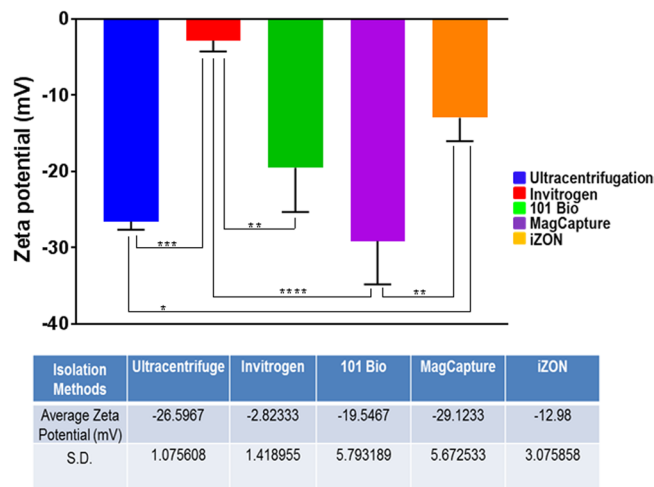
0
-10
-20
-30
-40
Zeta potential (mV)

***
**
****
**
*

Ultracentrifugation
Invitrogen
101 Bio
MagCapture
iZON

| Isolation Methods | Ultracentrifuge | Invitrogen | 101 Bio | MagCapture | iZON |
|---|---|---|---|---|---|
| Average Zeta Potential (mV) | -26.5967 | -2.82333 | -19.5467 | -29.1233 | -12.98 |
| S.D. | 1.075608 | 1.418955 | 5.793189 | 5.672533 | 3.075858 |